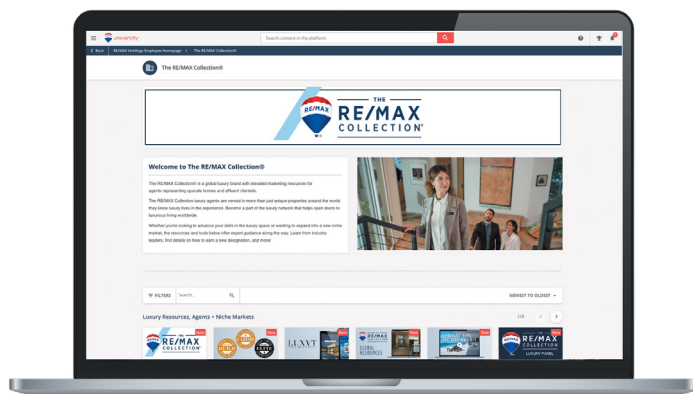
RE/MAX University

Search content in the platform

Back RE/MAX Holdings Employee Homepage > The RE/MAX Collection®

The RE/MAX Collection®

THE RE/MAX COLLECTION®

Welcome to The RE/MAX Collection®

The RE/MAX Collection® is a global luxury brand with elevated marketing resources for agents representing upscale homes and affluent clientele.

The RE/MAX Collection luxury agents are versed in more than just unique properties around the world: they know luxury lives in the experience. Become a part of the luxury network that helps open doors to fabulous living worldwide.

Whether you're looking to advance your skills in the luxury space or seeking to expand into a new niche market, the resources and tools below offer expert guidance along the way. Learn from industry leaders, find details on how to earn a new designation, and more!

FILTERS Search...

NEWEST TO OLDEST

Luxury Resources, Agents + Niche Markets

1/5

New RE/MAX COLLECTION

New

LUXURY

New

New GLOBAL RESOURCES

New

New RE/MAX COLLECTION LUXURY PANEL